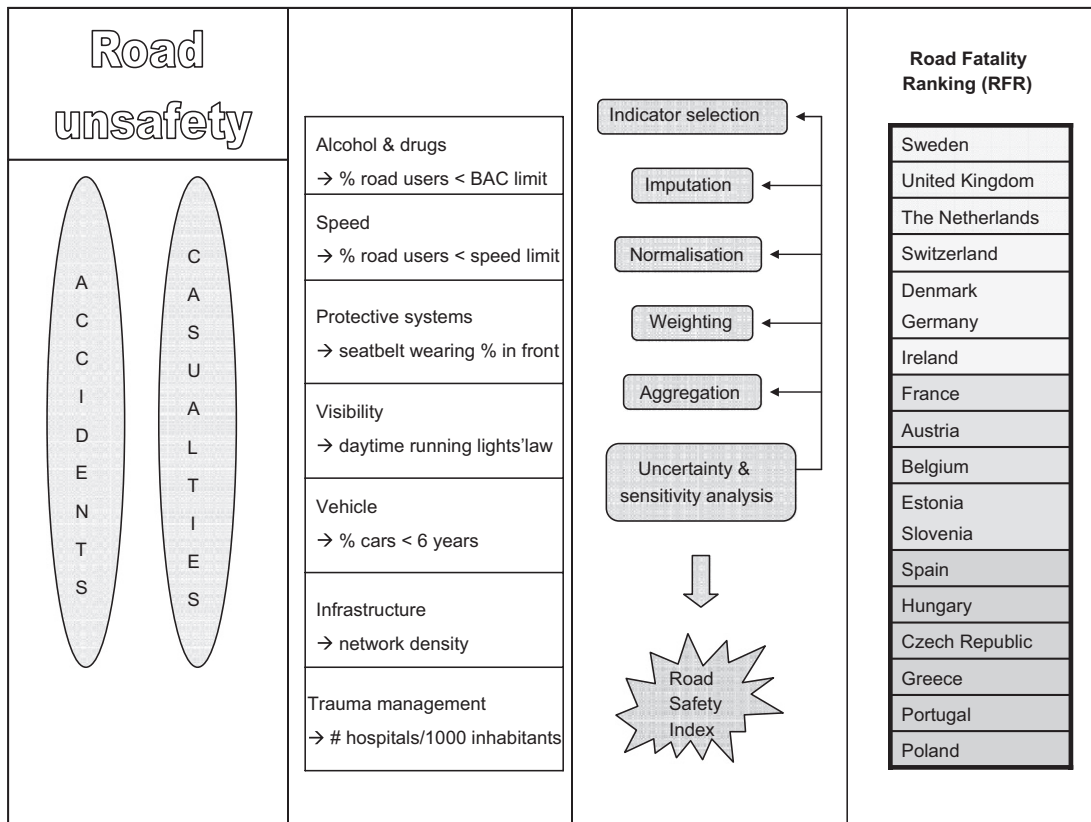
Road unsafety

ACCIDENTS

CASUALTIES

Alcohol & drugs
→ % road users < BAC limit

Speed
→ % road users < speed limit

Protective systems
→ seatbelt wearing % in front

Visibility
→ daytime running lights'law

Vehicle
→ % cars < 6 years

Infrastructure
→ network density

Trauma management
→ # hospitals/1000 inhabitants

Indicator selection

Imputation

Normalisation

Weighting

Aggregation

Uncertainty & sensitivity analysis

Road Safety Index

Road Fatality Ranking (RFR)

| Sweden |
|---|
| United Kingdom |
| The Netherlands |
| Switzerland |
| Denmark Germany |
| Ireland |
| France |
| Austria |
| Belgium |
| Estonia Slovenia |
| Spain |
| Hungary |
| Czech Republic |
| Greece |
| Portugal |
| Poland |